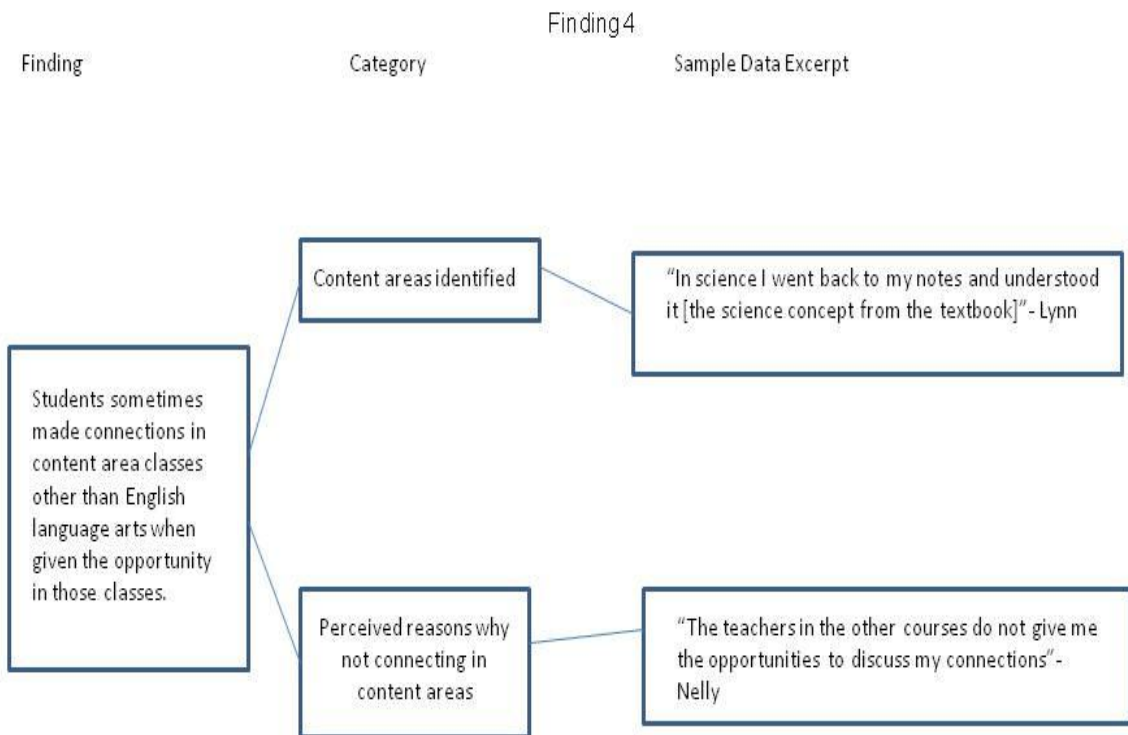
Finding 4

Finding

Category

Sample Data Excerpt

Content areas identified

"In science I went back to my notes and understood it [the science concept from the textbook]" - Lynn

Students sometimes made connections in content area classes other than English language arts when given the opportunity in those classes.

Perceived reasons why not connecting in content areas

"The teachers in the other courses do not give me the opportunities to discuss my connections" - Nelly